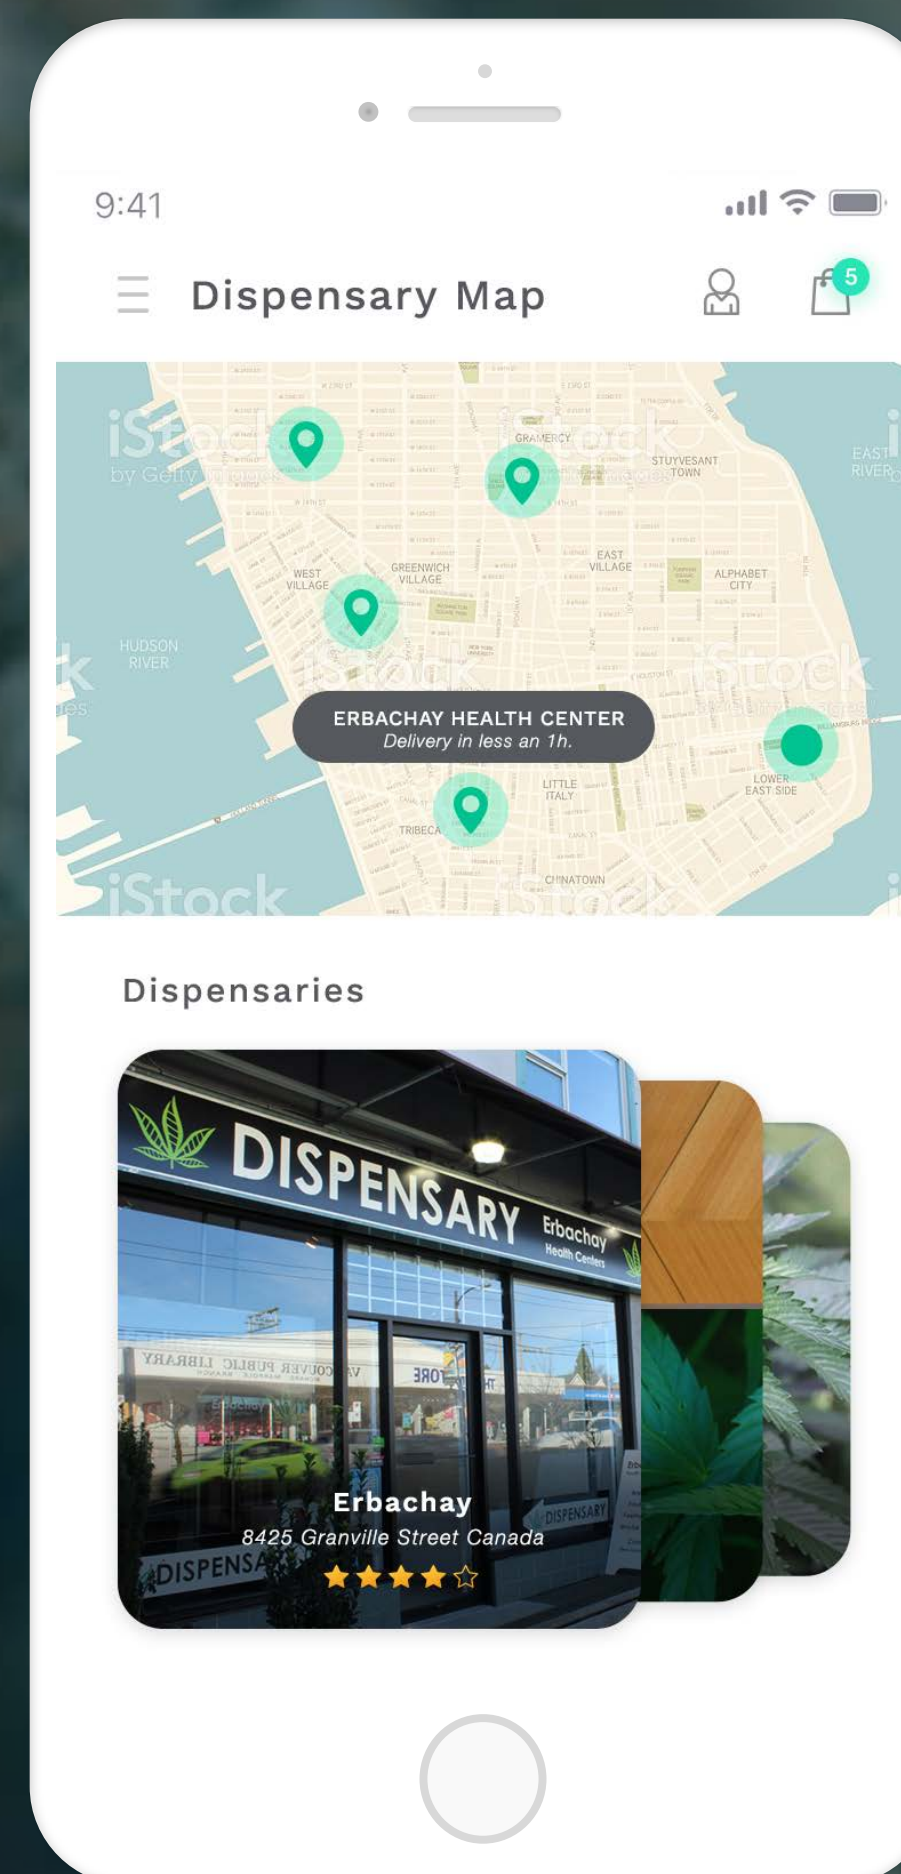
9:41

Dispensary Map

5

iStock by Getty Images

GRAMERCY

STUYVESANT TOWN

EAST RIVER

WEST VILLAGE

GREENWICH VILLAGE

EAST VILLAGE

ALPHABET CITY

HUDSON RIVER

ERBACHAY HEALTH CENTER
Delivery in less an 1h.

LITTLE ITALY

LOWER EAST SIDE

TRIBECA

CHINATOWN

iStock

Dispensaries

DISPENSARY Erbachay Health Centers

VANCOUVER PUBLIC LIBRARY

DISPENSARY

DISPENSA

Erbachay
8425 Granville Street Canada